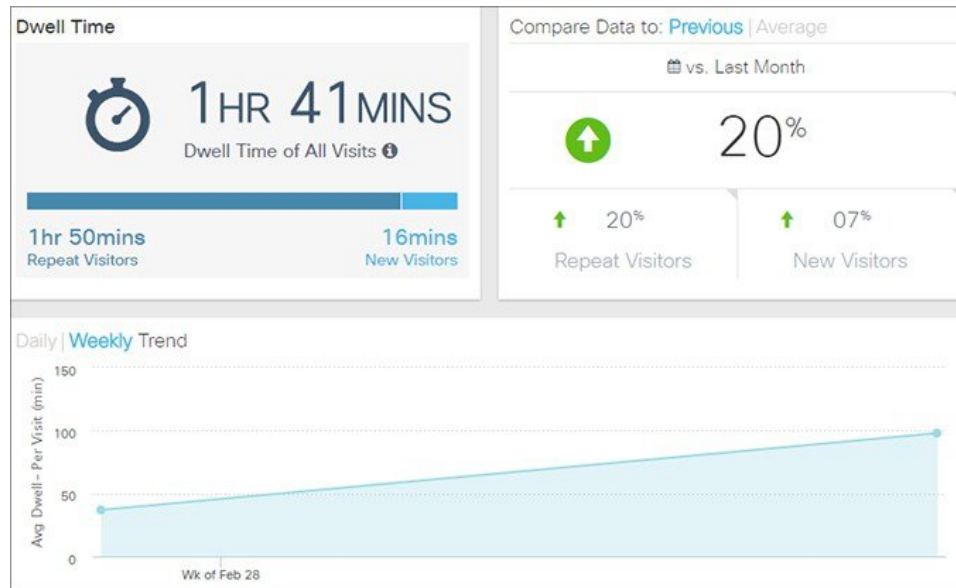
Dwell Time

1HR 41MINS

Dwell Time of All Visits

1hr 50mins
Repeat Visitors

16mins
New Visitors

Compare Data to: Previous | Average

vs. Last Month

20%

20%
Repeat Visitors

07%
New Visitors

Daily | Weekly Trend

150
100
50
0

Avg Dwell - Per Visit (min)

Wk of Feb 28